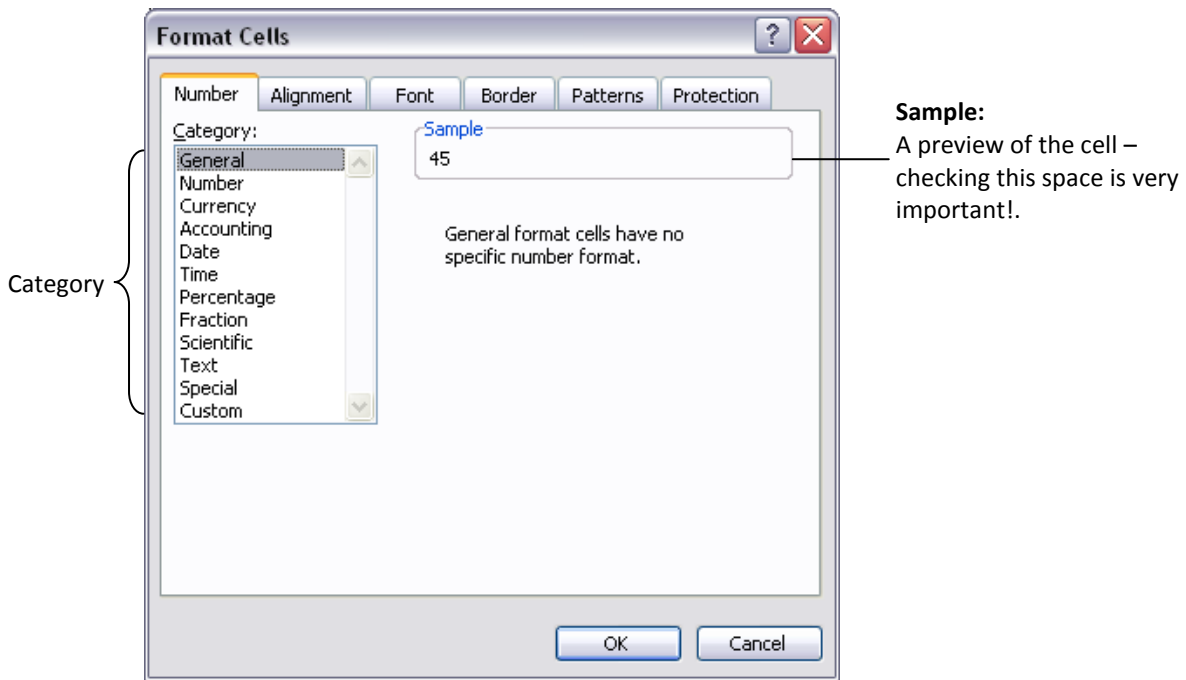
Format Cells

?

Number | Alignment | Font | Border | Patterns | Protection

Category:

General
Number
Currency
Accounting
Date
Time
Percentage
Fraction
Scientific
Text
Special
Custom

Sample
45

General format cells have no specific number format.

OK | Cancel

Category

**Sample:**
A preview of the cell – checking this space is very important!.